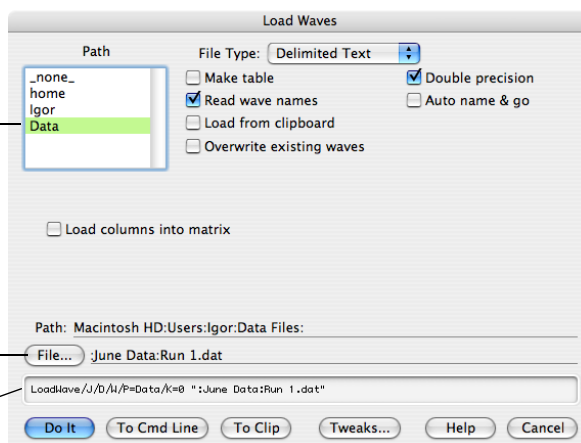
Load Waves

Path

_none_
home
Igor
Data

File Type: Delimited Text

Make table
Read wave names
Load from clipboard
Overwrite existing waves

Double precision
Auto name & go

Load columns into matrix

Path: Macintosh HD:Users:Igor:Data Files:

File...
:June Data:Run 1.dat

LoadWave/J/D/W/P=Data/K=0 ":June Data:Run 1.dat"

Do It
To Cmd Line
To Clip
Tweaks...
Help
Cancel